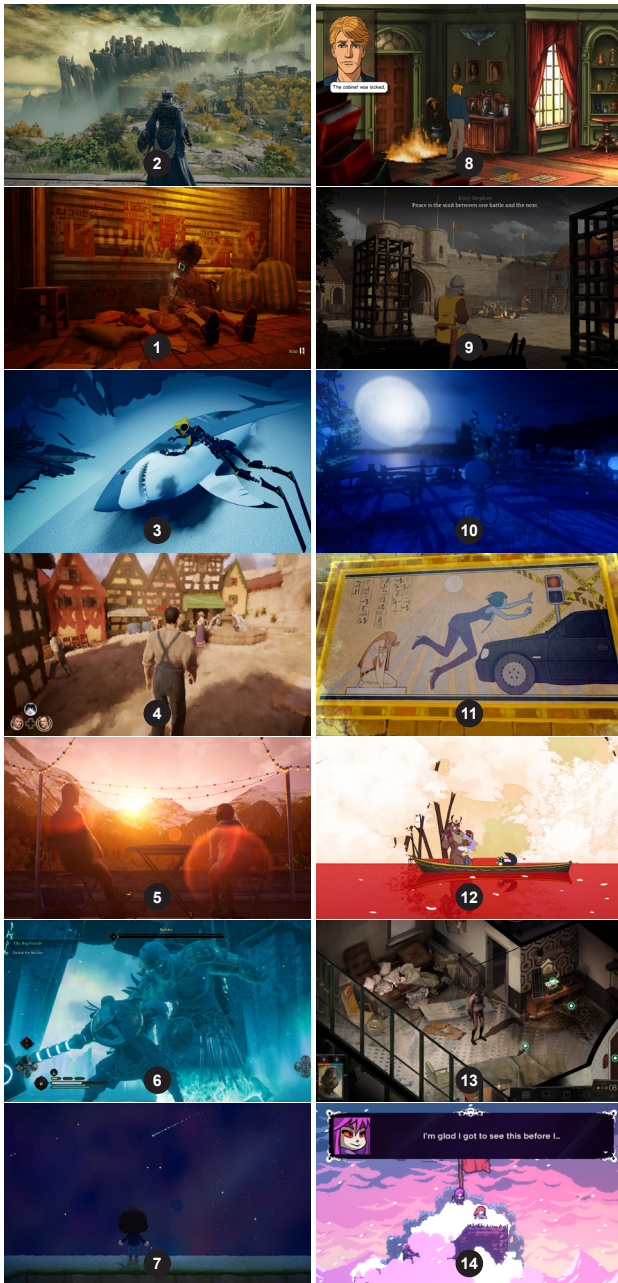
2

The cabinet was locked.

8

1

King Stephen
Peace is the wait between one battle and the next.

9

3

10

4

11

5

12

Butcher

The Big Finale
Defeat the Butcher

6

13

I'm glad I got to see this before I...

7

14